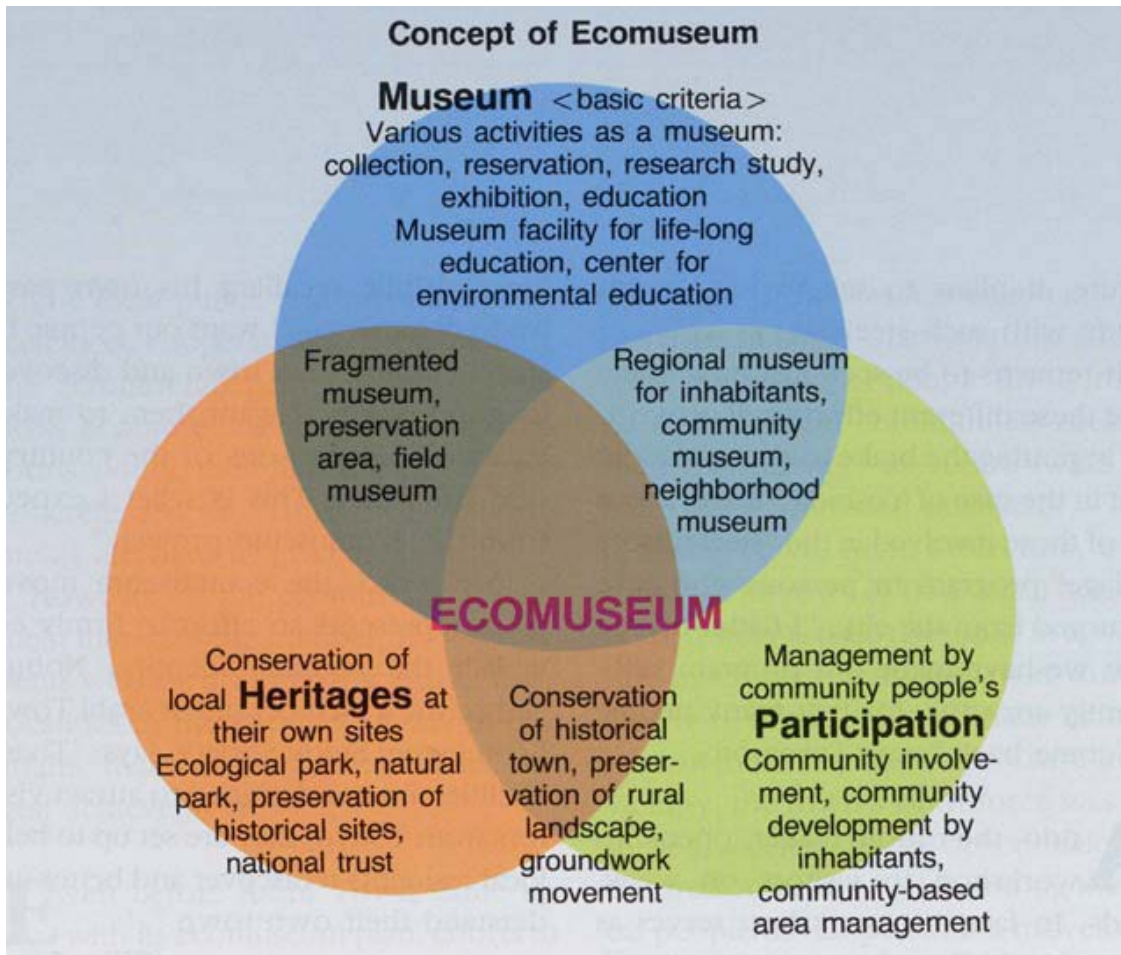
Concept of Ecomuseum

Museum <basic criteria>
Various activities as a museum: collection, reservation, research study, exhibition, education
Museum facility for life-long education, center for environmental education

Fragmented museum, preservation area, field museum

Regional museum for inhabitants, community museum, neighborhood museum

ECOMUSEUM

Conservation of local Heritages at their own sites
Ecological park, natural park, preservation of historical sites, national trust

Conservation of historical town, preservation of rural landscape, groundwork movement

Management by community people's Participation
Community involvement, community development by inhabitants, community-based area management